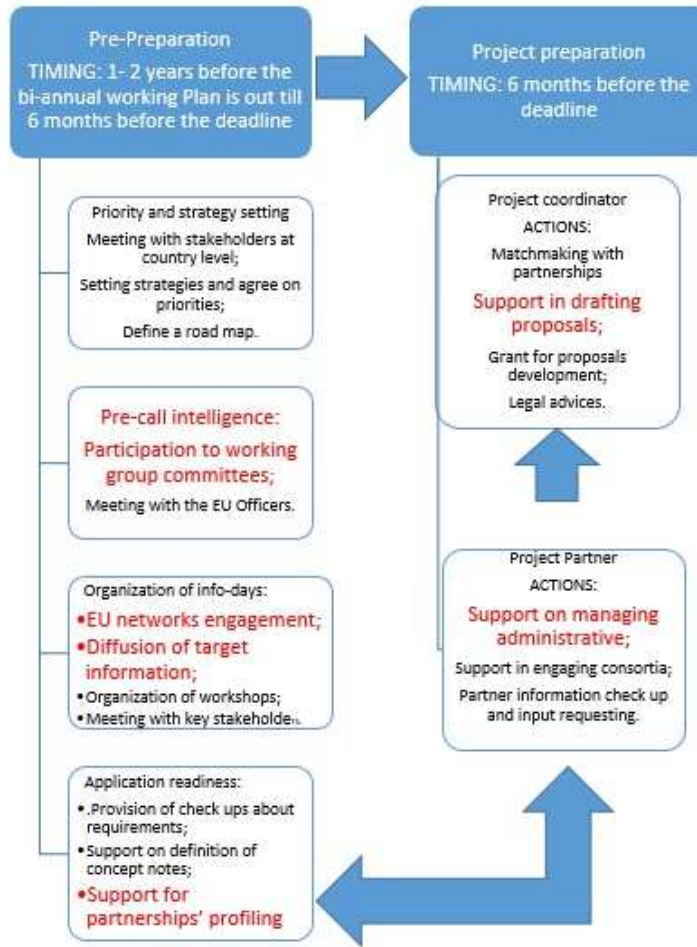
Pre-Preparation
TIMING: 1- 2 years before the bi-annual working Plan is out till 6 months before the deadline

Priority and strategy setting
Meeting with stakeholders at country level;
Setting strategies and agree on priorities;
Define a road map.

Pre-call intelligence:
Participation to working group committees;
Meeting with the EU Officers.

Organization of info-days:
•EU networks engagement;
•Diffusion of target information;
•Organization of workshops;
•Meeting with key stakeholders.

Application readiness:
•.Provision of check ups about requirements;
•Support on definition of concept notes;
•Support for partnerships' profiling

Project preparation
TIMING: 6 months before the deadline

Project coordinator
ACTIONS:
Matchmaking with partnerships
Support in drafting proposals;
Grant for proposals development;
Legal advices.

Project Partner
ACTIONS:
Support on managing administrative;
Support in engaging consortia;
Partner information check up and input requesting.